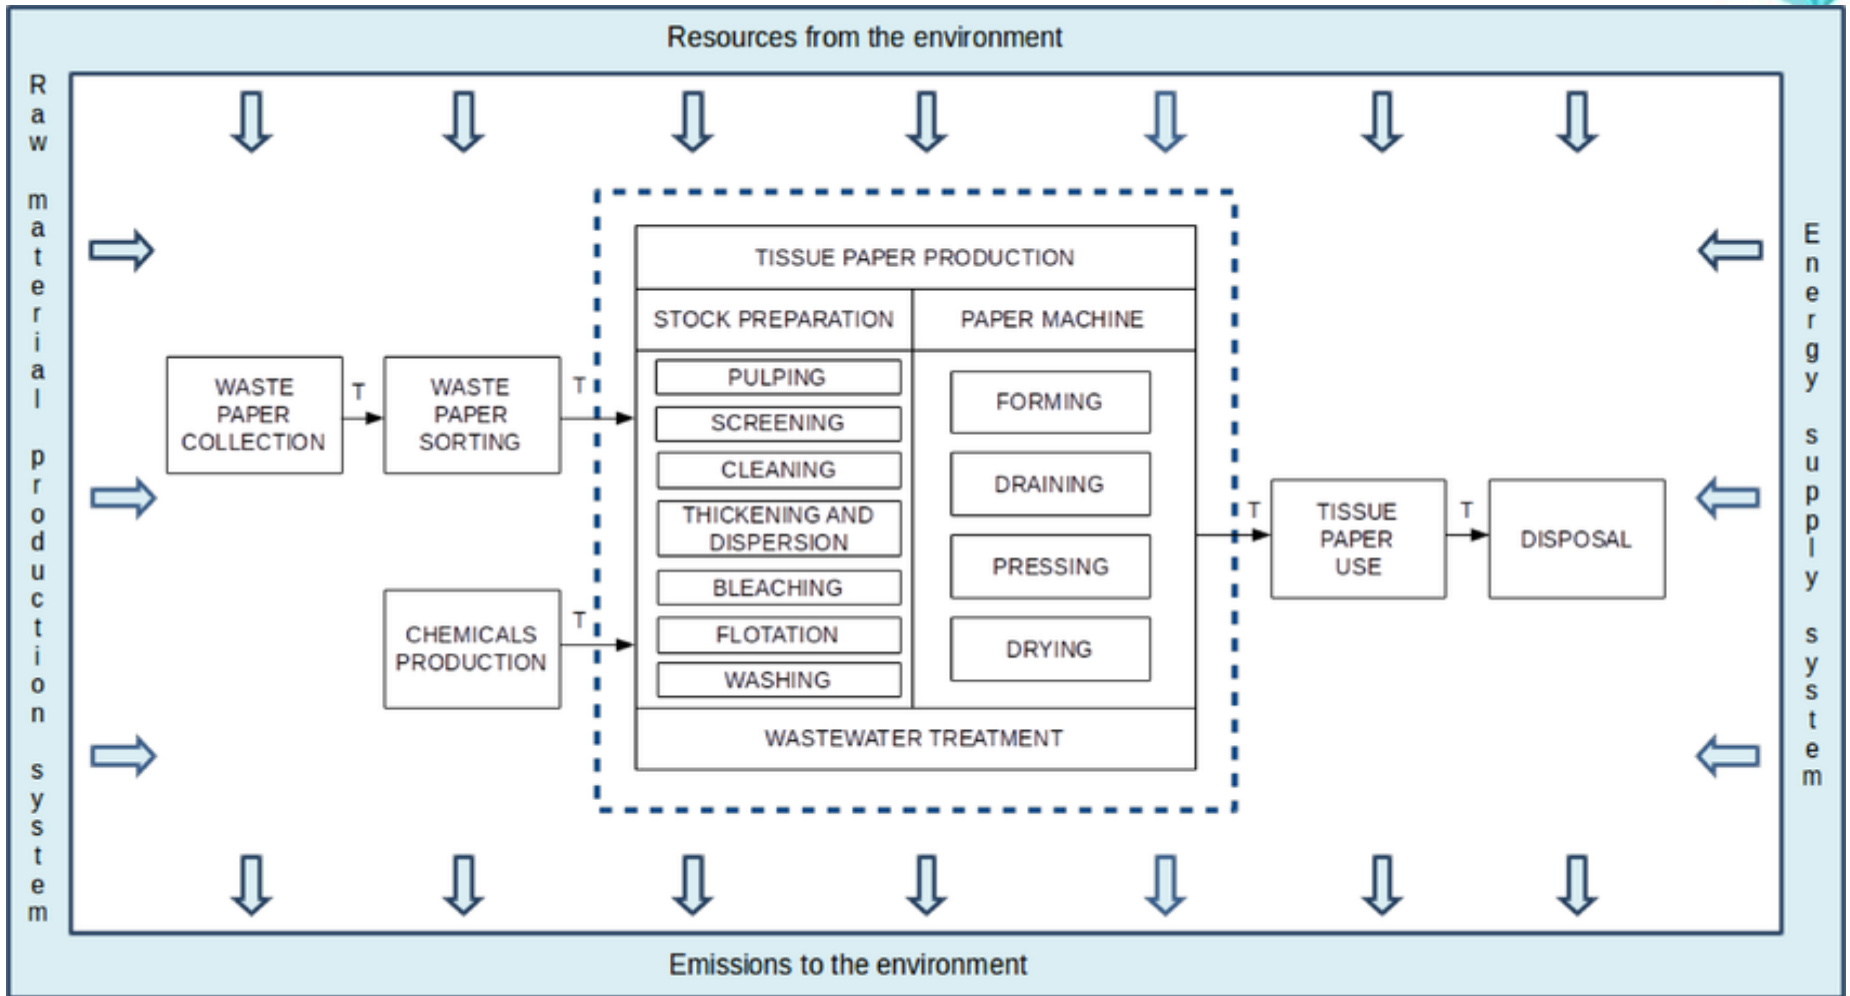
Resources from the environment

Raw material production system

WASTE PAPER COLLECTION

T

WASTE PAPER SORTING

T

CHEMICALS PRODUCTION

T

TISSUE PAPER PRODUCTION

STOCK PREPARATION

PAPER MACHINE

PULPING

SCREENING

CLEANING

THICKENING AND DISPERSION

BLEACHING

FLOTATION

WASHING

FORMING

DRAINING

PRESSING

DRYING

WASTEWATER TREATMENT

T

TISSUE PAPER USE

T

DISPOSAL

Energy supply system

Emissions to the environment